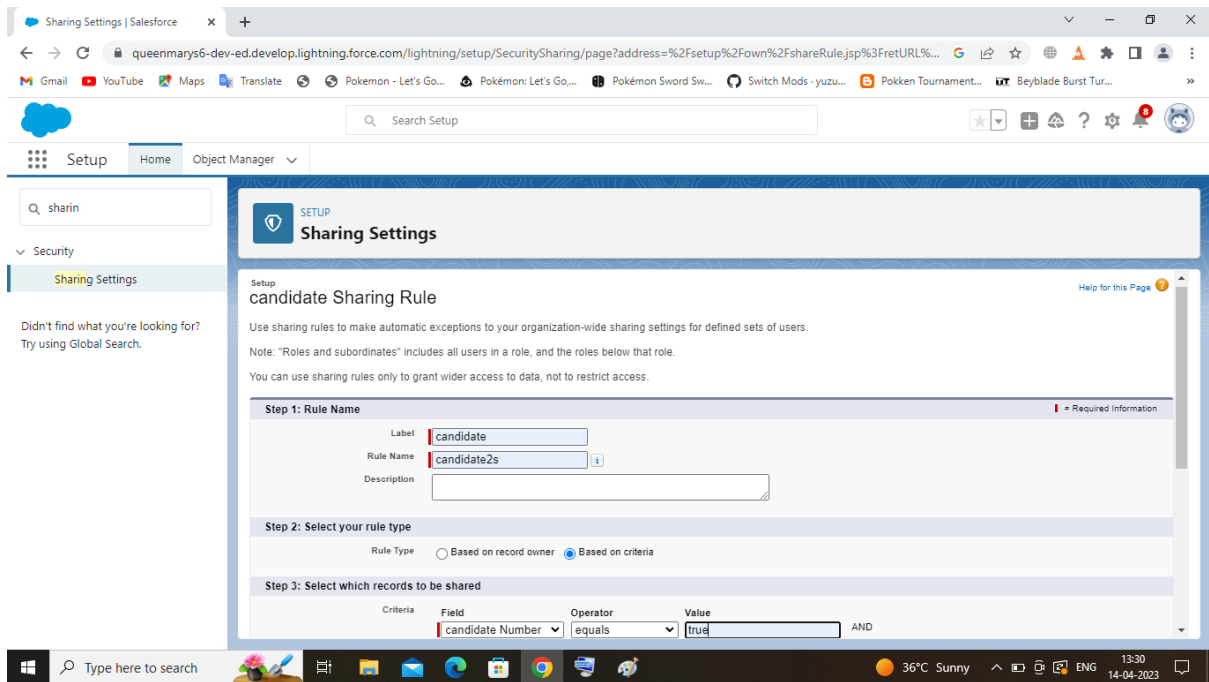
Sharing Settings | Salesforce ×  +

queenmarys6-dev-ed.develop.lightning.force.com/lightning/setup/SecuritySharing/page?address=%2Fsetup%2Fown%2FshareRule.jsp%3FretURL%...

Gmail  YouTube  Maps  Translate  Pokemon - Let's Go...  Pokémon: Let's Go,...  Pokémon Sword Sw...  Switch Mods - yuzu...  Pokken Tournament...  Beyblade Burst Tur...  »

Search Setup

8

Setup  Home  Object Manager

sharin

Security

Sharing Settings

Didn't find what you're looking for? Try using Global Search.

SETUP
Sharing Settings

Setup
candidate Sharing Rule

Help for this Page

Use sharing rules to make automatic exceptions to your organization-wide sharing settings for defined sets of users.

Note: "Roles and subordinates" includes all users in a role, and the roles below that role.

You can use sharing rules only to grant wider access to data, not to restrict access.

Step 1: Rule Name

= Required Information

Label candidate

Rule Name candidate2s

Description

Step 2: Select your rule type

Rule Type  Based on record owner  Based on criteria

Step 3: Select which records to be shared

Criteria

| Field | Operator | Value | |
|---|---|---|---|
| candidate Number | equals | true | AND |

Type here to search

36°C Sunny  ENG  13:30  14-04-2023